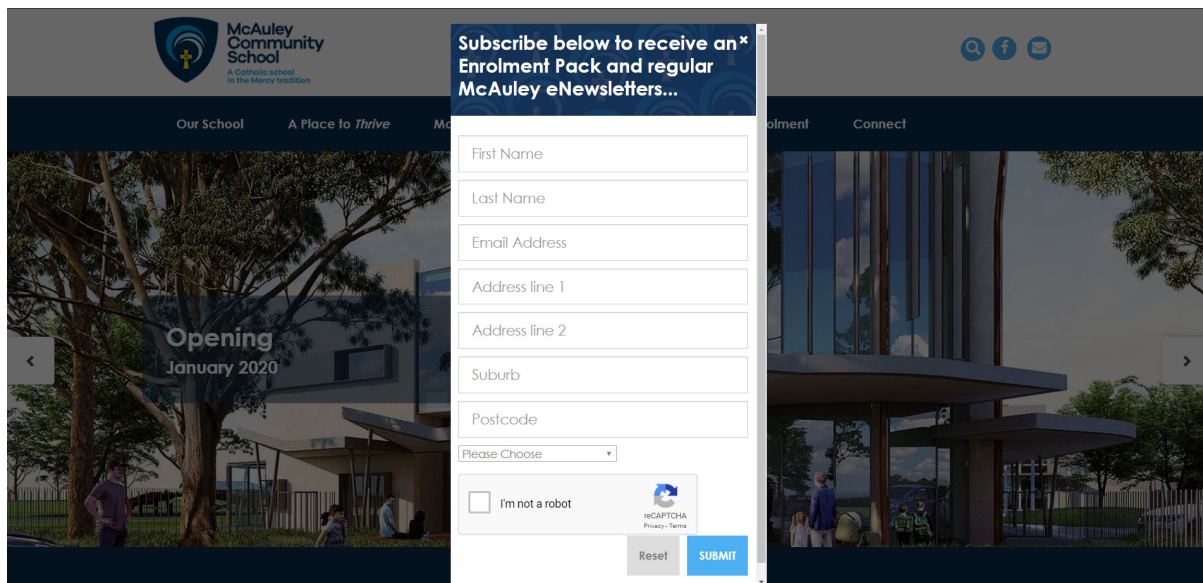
McAuley Community School
A Catholic school in the Mercy tradition

Our School
A Place to *Thrive*
Mc
olment
Connect

Opening
January 2020

Subscribe below to receive an Enrolment Pack and regular McAuley eNewsletters...

×

First Name
Last Name
Email Address
Address line 1
Address line 2
Suburb
Postcode
Please Choose

I'm not a robot
reCAPTCHA
Privacy - Terms

Reset
SUBMIT